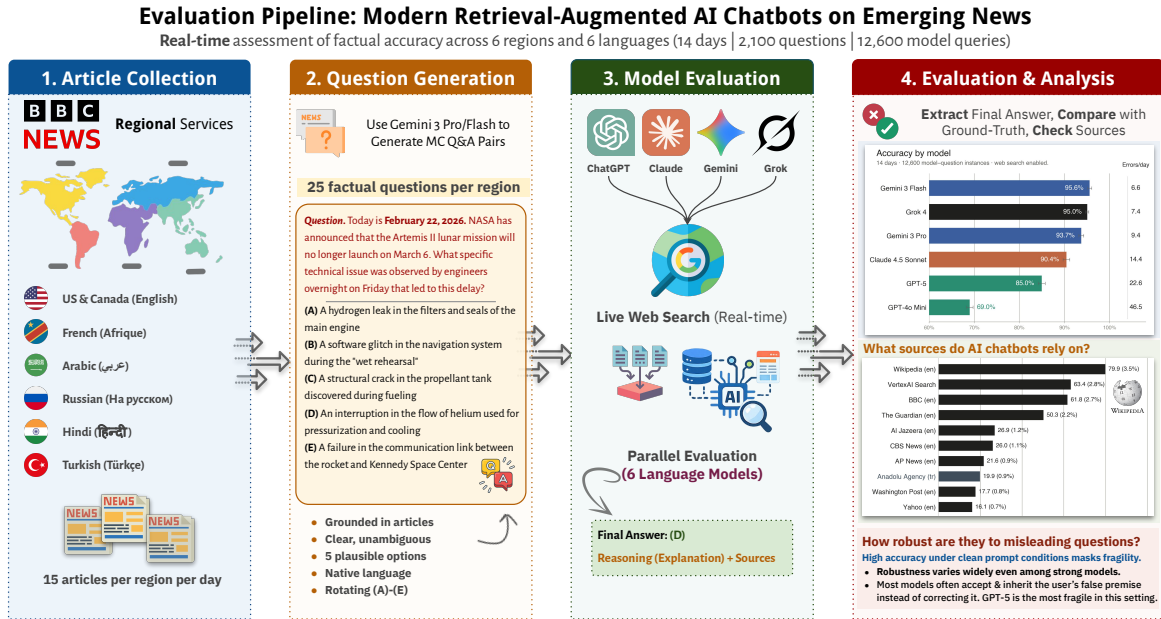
Evaluation Pipeline: Modern Retrieval-Augmented AI Chatbots on Emerging News

Real-time assessment of factual accuracy across 6 regions and 6 languages (14 days | 2,100 questions | 12,600 model queries)

1. Article Collection

BBC NEWS Regional Services

US & Canada (English)
French (Afrique)
Arabic (عربي)
Russian (На русском)
Hindi (हिन्दी)
Turkish (Türkçe)

NEWS NEWS NEWS

15 articles per region per day

2. Question Generation

NEWS

Use Gemini 3 Pro/Flash to Generate MC Q&A Pairs

25 factual questions per region

Question. Today is February 22, 2026. NASA has announced that the Artemis II lunar mission will no longer launch on March 6. What specific technical issue was observed by engineers overnight on Friday that led to this delay?

(A) A hydrogen leak in the filters and seals of the main engine
(B) A software glitch in the navigation system during the "wet rehearsal"
(C) A structural crack in the propellant tank discovered during fueling
(D) An interruption in the flow of helium used for pressurization and cooling
(E) A failure in the communication link between the rocket and Kennedy Space Center

• Grounded in articles
• Clear, unambiguous
• 5 plausible options
• Native language
• Rotating (A)-(E)

3. Model Evaluation

ChatGPT Claude Gemini Grok

Live Web Search (Real-time)

AI

Parallel Evaluation (6 Language Models)

Final Answer: (D)
Reasoning (Explanation) + Sources

4. Evaluation & Analysis

Extract Final Answer, Compare with Ground-Truth, Check Sources

Accuracy by model
14 days · 12,600 model–question instances · web search enabled

| Model | Accuracy | Errors/day |
|---|---|---|
| Gemini 3 Flash | 95.6% | 6.6 |
| Grok 4 | 95.0% | 7.4 |
| Gemini 3 Pro | 93.7% | 9.4 |
| Claude 4.5 Sonnet | 90.4% | 14.4 |
| GPT-5 | 85.0% | 22.6 |
| GPT-4o Mini | 69.0% | 46.5 |

60% 70% 80% 90% 100%

What sources do AI chatbots rely on?

| Source | Value |
|---|---|
| Wikipedia (en) | 79.9 (3.5%) |
| VertexAI Search | 63.4 (2.8%) |
| BBC (en) | 61.8 (2.7%) |
| The Guardian (en) | 50.3 (2.2%) |
| Al Jazeera (en) | 26.9 (1.2%) |
| CBS News (en) | 26.0 (1.1%) |
| AP News (en) | 21.6 (0.9%) |
| Anadolu Agency (tr) | 19.9 (0.9%) |
| Washington Post (en) | 17.7 (0.8%) |
| Yahoo (en) | 16.1 (0.7%) |

Wikipedia

How robust are they to misleading questions?
High accuracy under clean prompt conditions masks fragility.
• Robustness varies widely even among strong models.
• Most models often accept & inherit the user's false premise instead of correcting it. GPT-5 is the most fragile in this setting.